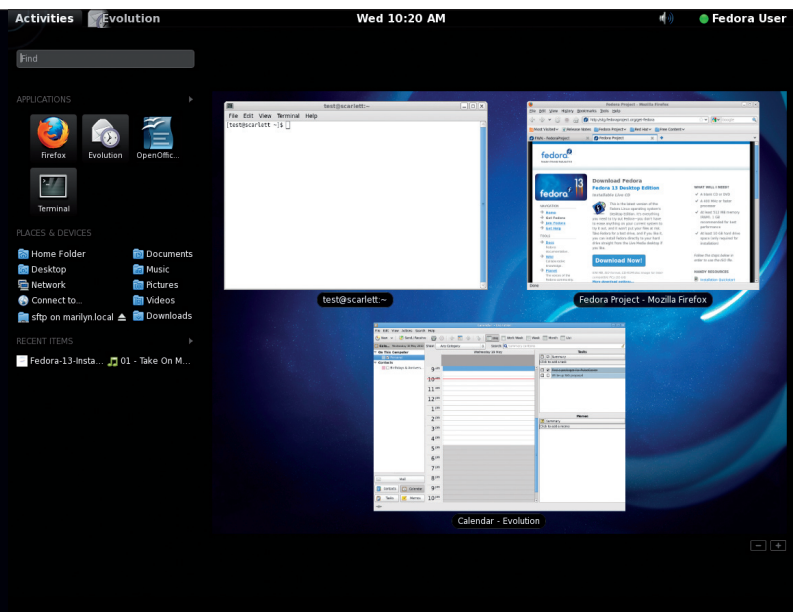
Activities Evolution Wed 10:20 AM Fedora User

Find

APPLICATIONS

Firefox Evolution OpenOffic...

Terminal

PLACES & DEVICES

Home Folder
Documents
Desktop
Music
Network
Pictures
Connect to...
Videos
sftp on marilyn.local
Downloads

RECENT ITEMS

Fedora-13-Insta...
01 - Take On M...

test@scarlett:~
File Edit View Terminal Help
[test@scarlett ~]$

Fedora Project - Mozilla Firefox
Download Fedora
Fedora 13 Desktop Edition
Download Now!

Calendar - Evolution